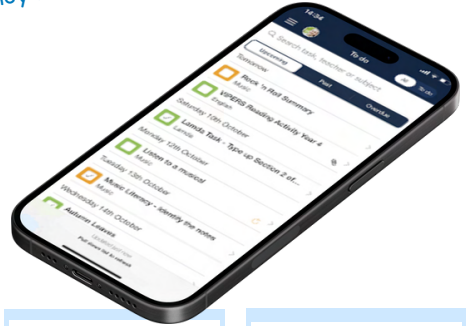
icy

14:34

To do

Search task, teacher or subject

Upcoming

Past

Overdue

All

To do

Tomorrow

Rock 'n Roll Summary

Music

VIPERS Reading Activity Year 4

English

Saturday 10th October

Lamda Task - Type up Section 2 of...

Monday 12th October

Listen to a musical

Music

Tuesday 13th October

Music Literacy - Identify the notes

Wednesday 14th October

Autumn Leaves

Pull down list to refresh